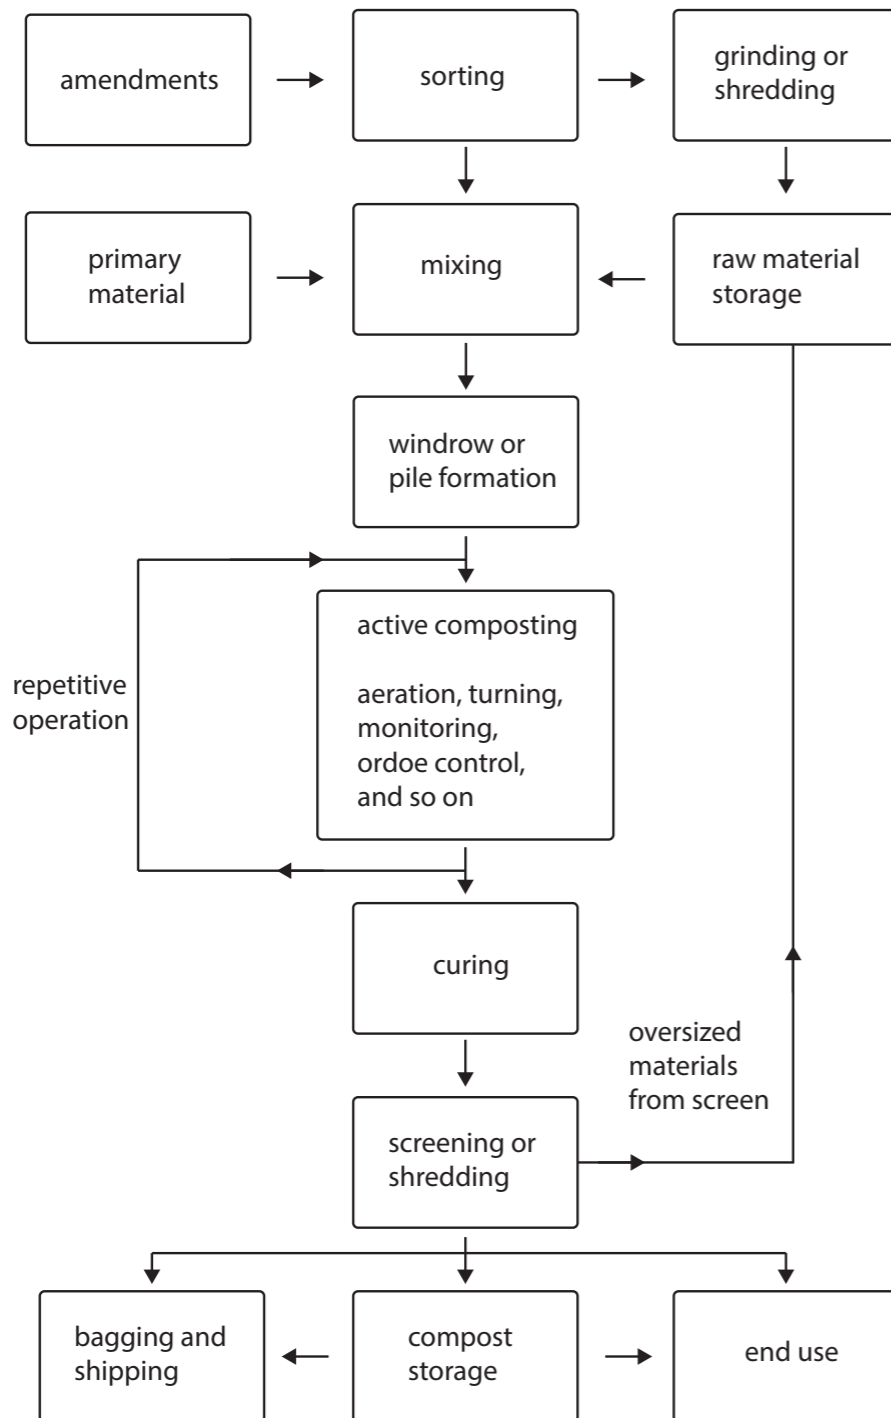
amendments

sorting

grinding or shredding

primary material

mixing

raw material storage

windrow or pile formation

repetitive operation

active composting

aeration, turning, monitoring, ordoe control, and so on

curing

oversized materials from screen

screening or shredding

bagging and shipping

compost storage

end use